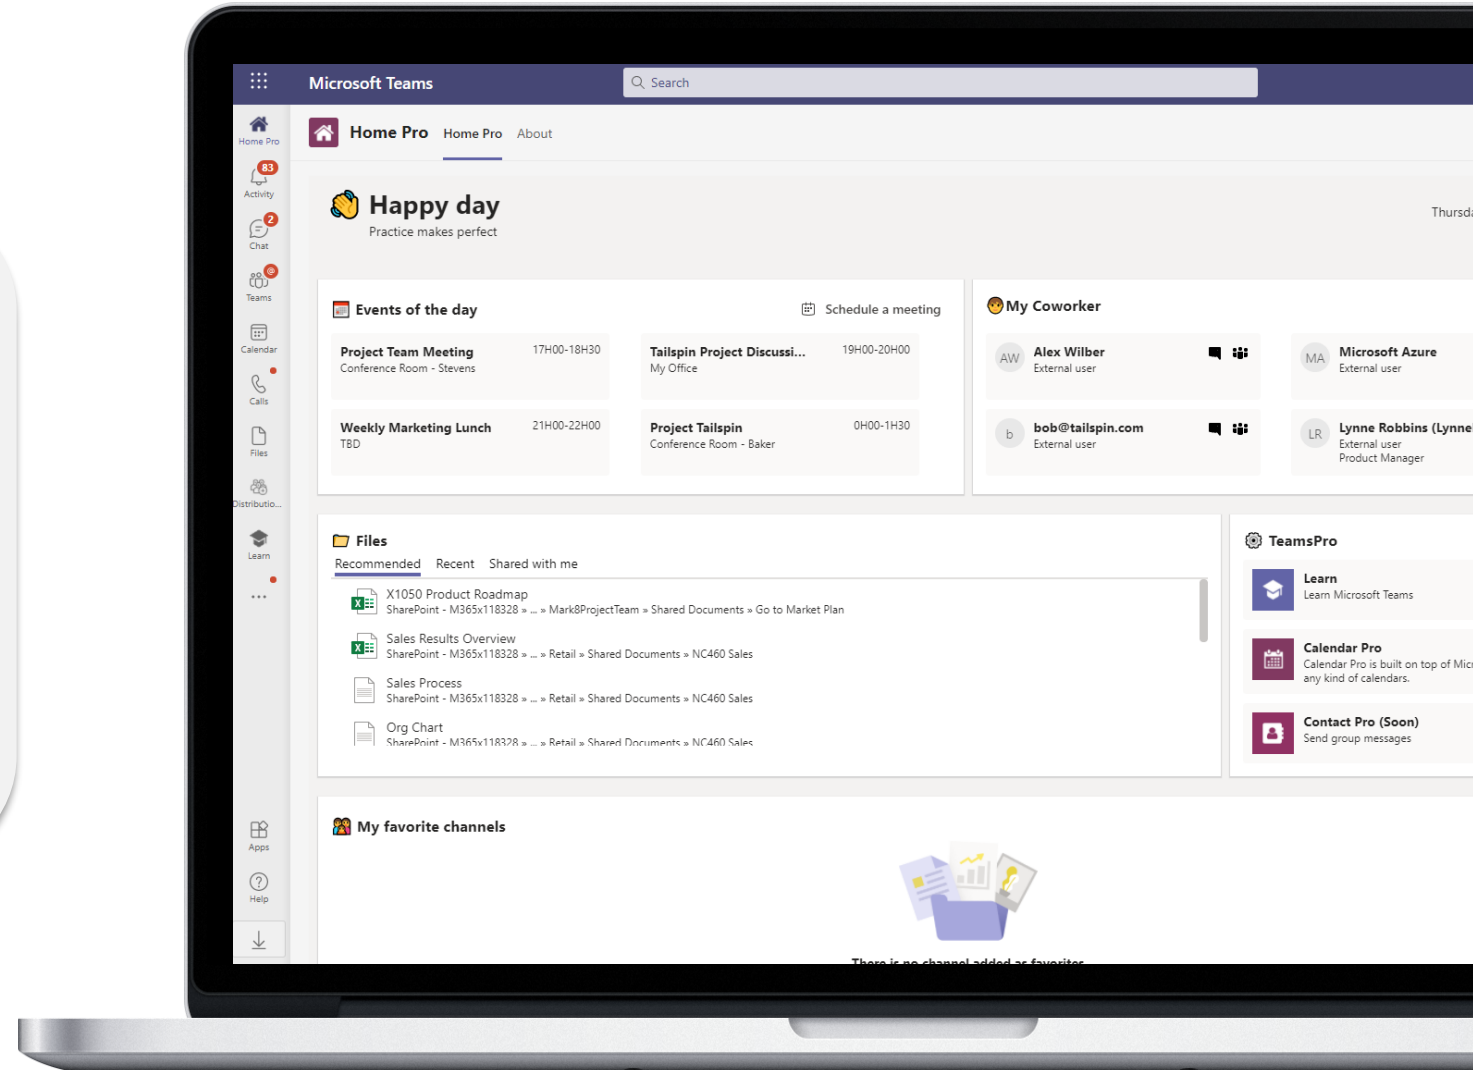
Microsoft Teams

Search

Home Pro

83
Activity

2
Chat

Teams

Calendar

Calls

Files

Distributio...

Learn

...

Apps

Help

Home Pro Home Pro About

Happy day

Practice makes perfect

Thursd

Events of the day

Schedule a meeting

Project Team Meeting
Conference Room - Stevens
17H00-18H30

Tailspin Project Discussi...
My Office
19H00-20H00

Weekly Marketing Lunch
TBD
21H00-22H00

Project Tailspin
Conference Room - Baker
0H00-1H30

My Coworker

AW Alex Wilber
External user

MA Microsoft Azure
External user

b bob@tailspin.com
External user

LR Lynne Robbins (Lynne
External user
Product Manager

Files

Recommended Recent Shared with me

X1050 Product Roadmap
SharePoint - M365x118328 » ... » Mark8ProjectTeam » Shared Documents » Go to Market Plan

Sales Results Overview
SharePoint - M365x118328 » ... » Retail » Shared Documents » NC460 Sales

Sales Process
SharePoint - M365x118328 » ... » Retail » Shared Documents » NC460 Sales

Org Chart
SharePoint - M365x118328 » ... » Retail » Shared Documents » NC460 Sales

TeamsPro

Learn
Learn Microsoft Teams

Calendar Pro
Calendar Pro is built on top of Mic
any kind of calendars.

Contact Pro (Soon)
Send group messages

My favorite channels

There is no channel added as favorites